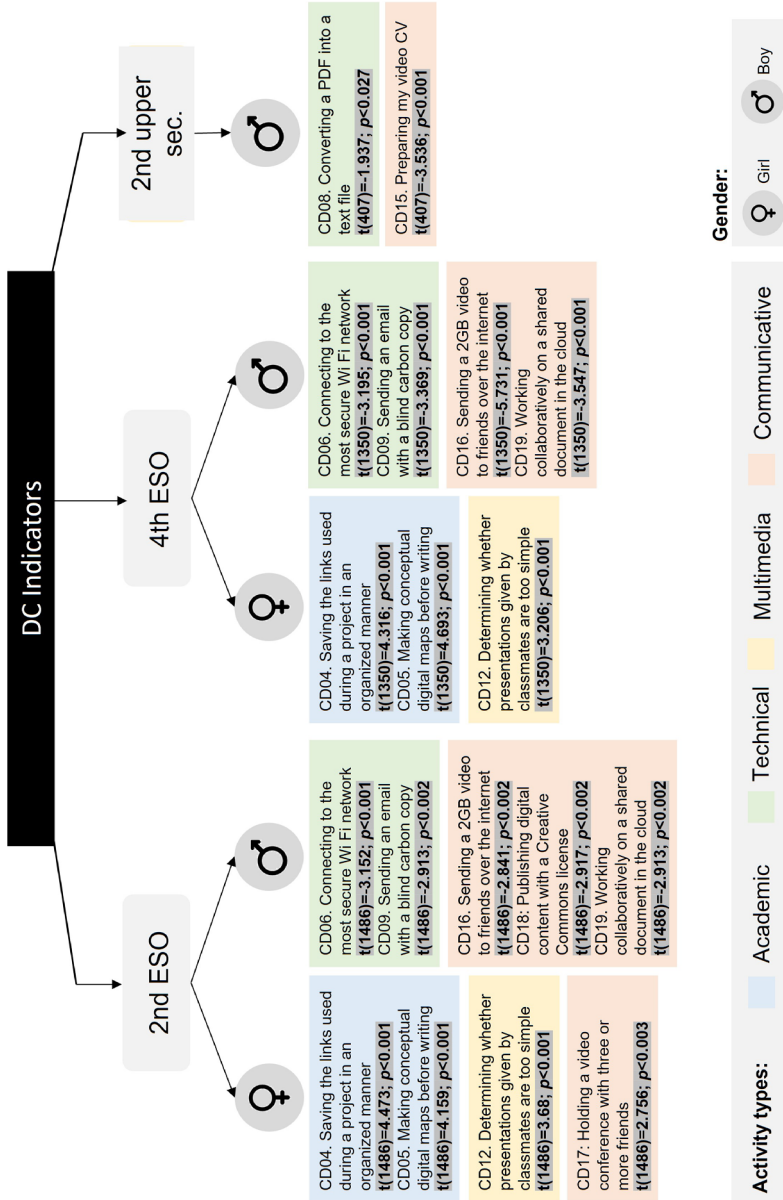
DC Indicators

2nd ESO

CD04. Saving the links used during a project in an organized manner
t(1486)=4.473; p<0.001
CD05. Making conceptual digital maps before writing
t(1486)=4.159; p<0.001

CD12. Determining whether presentations given by classmates are too simple
t(1486)=3.68; p<0.001

CD17: Holding a video conference with three or more friends
t(1486)=2.756; p<0.003

CD06. Connecting to the most secure Wi Fi network
t(1486)=-3.152; p<0.001
CD09. Sending an email with a blind carbon copy
t(1486)=-2.913; p<0.002

CD16. Sending a 2GB video to friends over the internet
t(1486)=-2.841; p<0.002
CD18: Publishing digital content with a Creative Commons license
t(1486)=-2.917; p<0.002
CD19. Working collaboratively on a shared document in the cloud
t(1486)=-2.913; p<0.002

4th ESO

CD04. Saving the links used during a project in an organized manner
t(1350)=4.316; p<0.001
CD05. Making conceptual digital maps before writing
t(1350)=4.693; p<0.001

CD12. Determining whether presentations given by classmates are too simple
t(1350)=3.206; p<0.001

CD06. Connecting to the most secure Wi Fi network
t(1350)=-3.195; p<0.001
CD09. Sending an email with a blind carbon copy
t(1350)=-3.369; p<0.001

CD16. Sending a 2GB video to friends over the internet
t(1350)=-5.731; p<0.001
CD19. Working collaboratively on a shared document in the cloud
t(1350)=-3.547; p<0.001

2nd upper sec.

CD08. Converting a PDF into a text file
t(407)=-1.937; p<0.027

CD15. Preparing my video CV
t(407)=-3.536; p<0.001

Activity types: Academic Technical Multimedia Communicative

Gender: Girl Boy